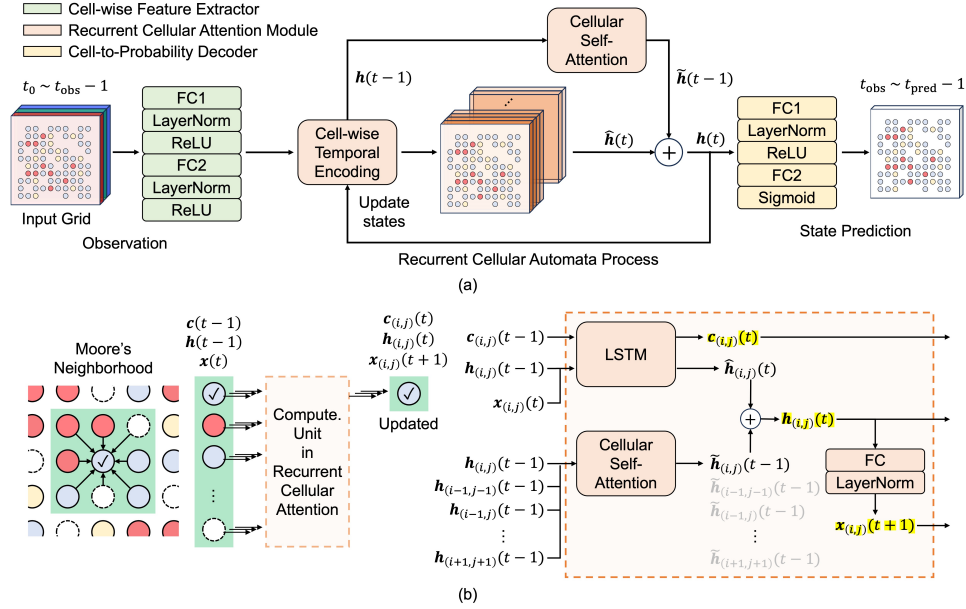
Cell-wise Feature Extractor
Recurrent Cellular Attention Module
Cell-to-Probability Decoder

$t_0 \sim t_{\text{obs}} - 1$

Input Grid

FC1
LayerNorm
ReLU
FC2
LayerNorm
ReLU

Observation

$\boldsymbol{h}(t-1)$

Cell-wise Temporal Encoding

Update states

Cellular Self-Attention

$\widetilde{\boldsymbol{h}}(t-1)$

$\widehat{\boldsymbol{h}}(t)$

$\boldsymbol{h}(t)$

FC1
LayerNorm
ReLU
FC2
Sigmoid

$t_{\text{obs}} \sim t_{\text{pred}} - 1$

State Prediction

Recurrent Cellular Automata Process

(a)

Moore's Neighborhood

$\boldsymbol{c}(t-1)$
$\boldsymbol{h}(t-1)$
$\boldsymbol{x}(t)$

Compute. Unit in Recurrent Cellular Attention

$\boldsymbol{c}_{(i,j)}(t)$
$\boldsymbol{h}_{(i,j)}(t)$
$\boldsymbol{x}_{(i,j)}(t+1)$

Updated

$\boldsymbol{c}_{(i,j)}(t-1)$
$\boldsymbol{h}_{(i,j)}(t-1)$
$\boldsymbol{x}_{(i,j)}(t)$

LSTM

$\boldsymbol{c}_{(i,j)}(t)$

$\widehat{\boldsymbol{h}}_{(i,j)}(t)$

$\boldsymbol{h}_{(i,j)}(t)$

$\boldsymbol{h}_{(i,j)}(t-1)$
$\boldsymbol{h}_{(i-1,j-1)}(t-1)$
$\boldsymbol{h}_{(i-1,j)}(t-1)$
$\boldsymbol{h}_{(i+1,j+1)}(t-1)$

Cellular Self-Attention

$\widetilde{\boldsymbol{h}}_{(i,j)}(t-1)$
$\widetilde{\boldsymbol{h}}_{(i-1,j-1)}(t-1)$
$\widetilde{\boldsymbol{h}}_{(i-1,j)}(t-1)$
$\widetilde{\boldsymbol{h}}_{(i+1,j+1)}(t-1)$

FC
LayerNorm

$\boldsymbol{x}_{(i,j)}(t+1)$

(b)